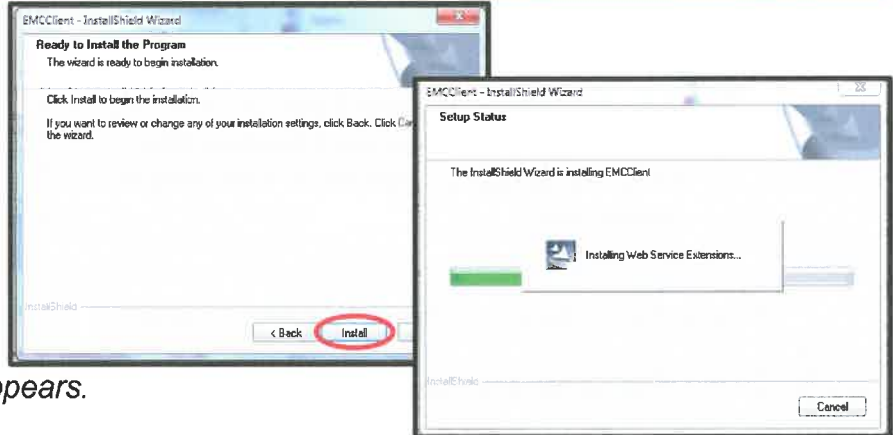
EMCClient - InstallShield Wizard

Ready to Install the Program

The wizard is ready to begin installation.

Click Install to begin the installation.

If you want to review or change any of your installation settings, click Back. Click Ca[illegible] the wizard.

InstallShield

< Back

Install

EMCClient - InstallShield Wizard

Setup Status

The InstallShield Wizard is installing EMCClient

Installing Web Service Extensions...

InstallShield

Cancel

pears.